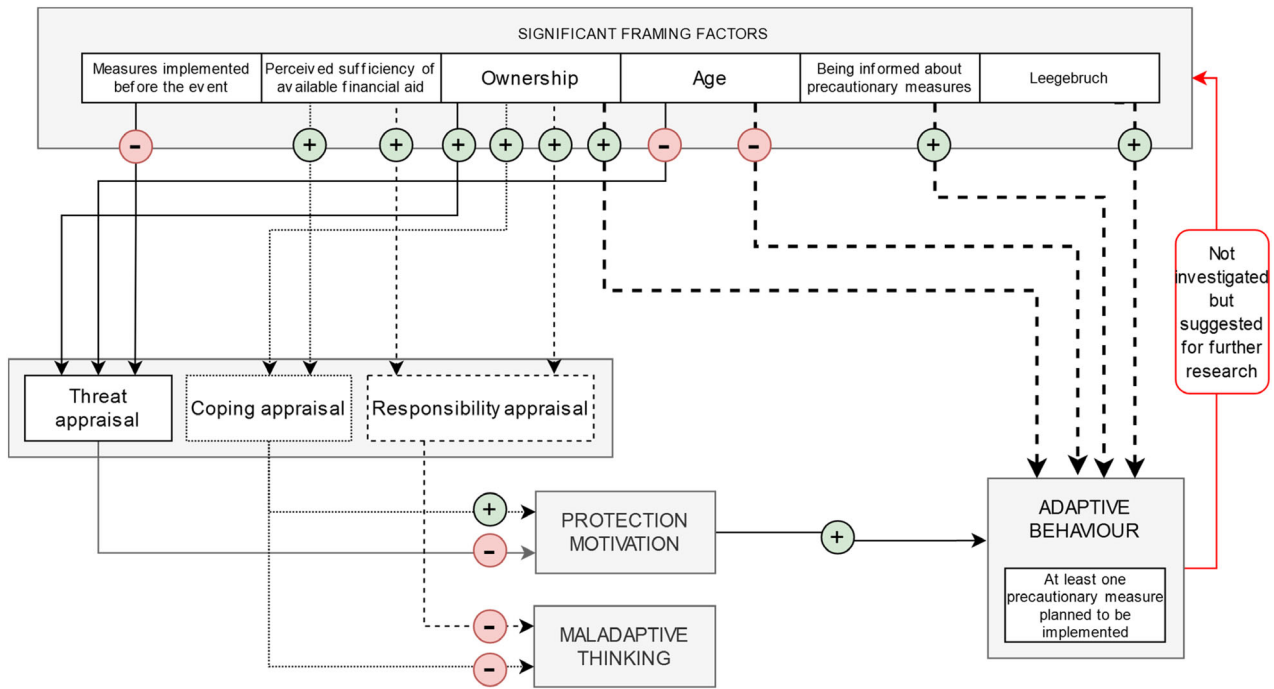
SIGNIFICANT FRAMING FACTORS

| Measures implemented before the event | Perceived sufficiency of available financial aid | Ownership | Age | Being informed about precautionary measures | Leegebruch |
|---|---|---|---|---|---|

-
+
+
+
+
+
+
-
-
+
+

Not investigated but suggested for further research

Threat appraisal

Coping appraisal

Responsibility appraisal

+
-
PROTECTION MOTIVATION

+

ADAPTIVE BEHAVIOUR

At least one precautionary measure planned to be implemented

-
-
MALADAPTIVE THINKING